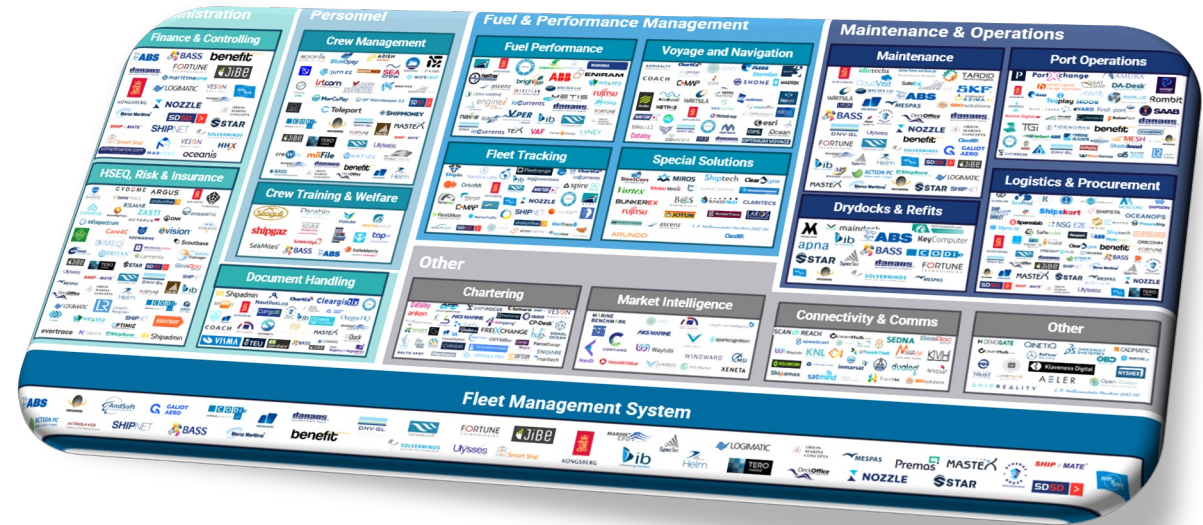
ministration

Finance & Controlling

ABS BASS benefit FORTUNE JiBE danaos maritimesone LOGIMATIC VESON KONGSBERG NOZZLE SDSD STAR SHIP MATE SHIPNET SOLVERMINDS VESON HHX oceanis

HSEQ, Risk & Insurance

CYDOME ARGUS ESLMAR ZASTI evision Scoutbase OCTOPUS BASS SHIPNET OPTIMIZ Helm evertrace Shipadmin

Personnel

Crew Management

BlueOcean ARIEM jurn SEA Teleport Intcom MarCrew SHIPMONEY MASTEX BASS FORTUNE benefit milFile Ulysses

Crew Training & Welfare

Seagull ParaBle shipgaz SeaMiles BASS

Document Handling

Shipadmin NautilusLog Cleargistix COACH VIMAN TEU

Fuel & Performance Management

Fuel Performance

ABB ENIRAM brightsea ascenz enginei METIS danaos iQcurrents VPER VAF ib navis

Voyage and Navigation

COACH C-MAP WÄRTSILÄ SHONE FUJITSU danaos NETPAS esri Ocean Dataloy OPTIMUM VOYAGE

Fleet Tracking

Shipfix OrbitMI C-MAP spire NOZZLE SHIPNET

Special Solutions

MIROS Shiptech Vortex BUNKEREX CLARITECS FUJITSU JOTUN LARGAS ascenz ARUNDO

Maintenance & Operations

Maintenance

TARDID SKF WÄRTSILÄ MESPAS ABS BASS NOZZLE benefit CALIOT AERO DNV·GL Ulysses ACTION PC Helm MASTEX LOGIMATIC STAR SHIPNET Marine Martime ib

Port Operations

Port Change AMURA DA-Desk Rombit SAAB danaos benefit MESH TGI

Drydocks & Refits

apna maindeck ib ABS KeyComputer BASS danaos FORTUNE STAR SOLVERMINDS MESPAS

Logistics & Procurement

Shipskort SHIPSTA OCEANOPS NSG benefit BASS MASTEX STAR NOZZLE

Other

Chartering

Dataloy ankon AXS MARINE FREIGHTCHANGE CP-Desk VESON SIGNAL OCEAN ENGINE

Market Intelligence

MARINE BENCHMARK AXS MARINE Waytobi WINDWARD XENETA

Connectivity & Comms

SCAN REACH SEDNA KNL KVH Inmarsat dualog Shipamax satmind

Other

OINETIQ CADMATIC Klaveness Digital NYSHEX AELER SHIPREALITY TRUST

Fleet Management System

ABS AndSoft CALIOT AERO danaos ACTION PC ASTROLAB SHIPNET BASS Marine Martime benefit DNV·GL FORTUNE JiBE SOLVERMINDS Ulysses Smart Ship KONGSBERG ib Helm TERO LOGIMATIC MESPAS DeckOffice Premas MASTEX NOZZLE STAR SHIP MATE SDSD